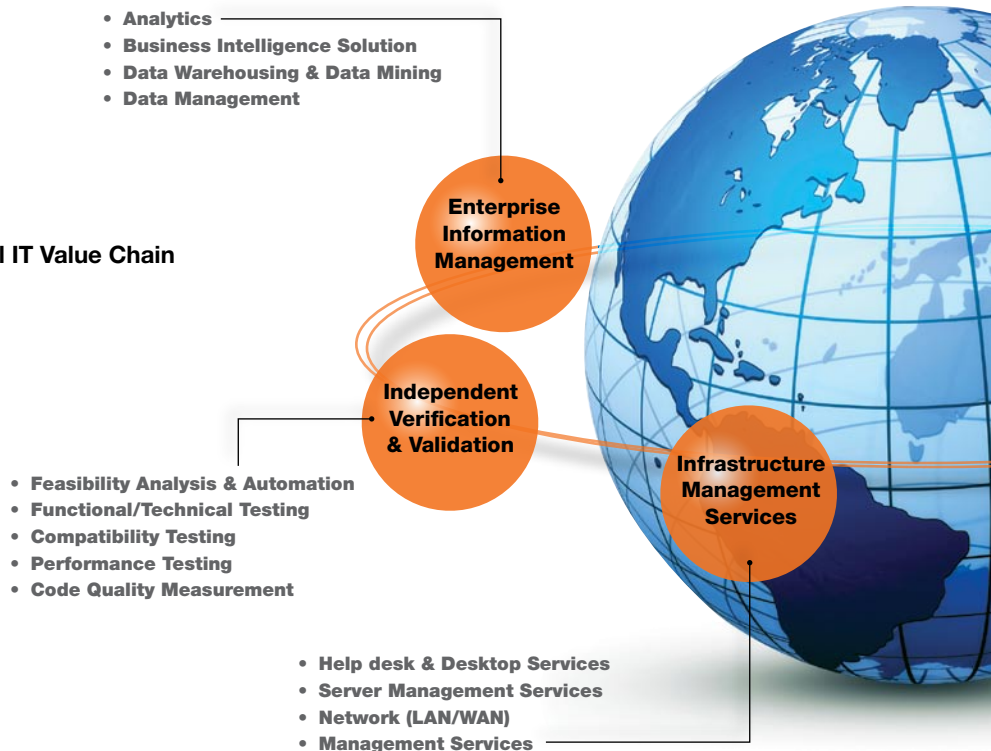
• Analytics
• Business Intelligence Solution
• Data Warehousing & Data Mining
• Data Management

l IT Value Chain

Enterprise Information Management

Independent Verification & Validation

Infrastructure Management Services

• Feasibility Analysis & Automation
• Functional/Technical Testing
• Compatibility Testing
• Performance Testing
• Code Quality Measurement

• Help desk & Desktop Services
• Server Management Services
• Network (LAN/WAN)
• Management Services